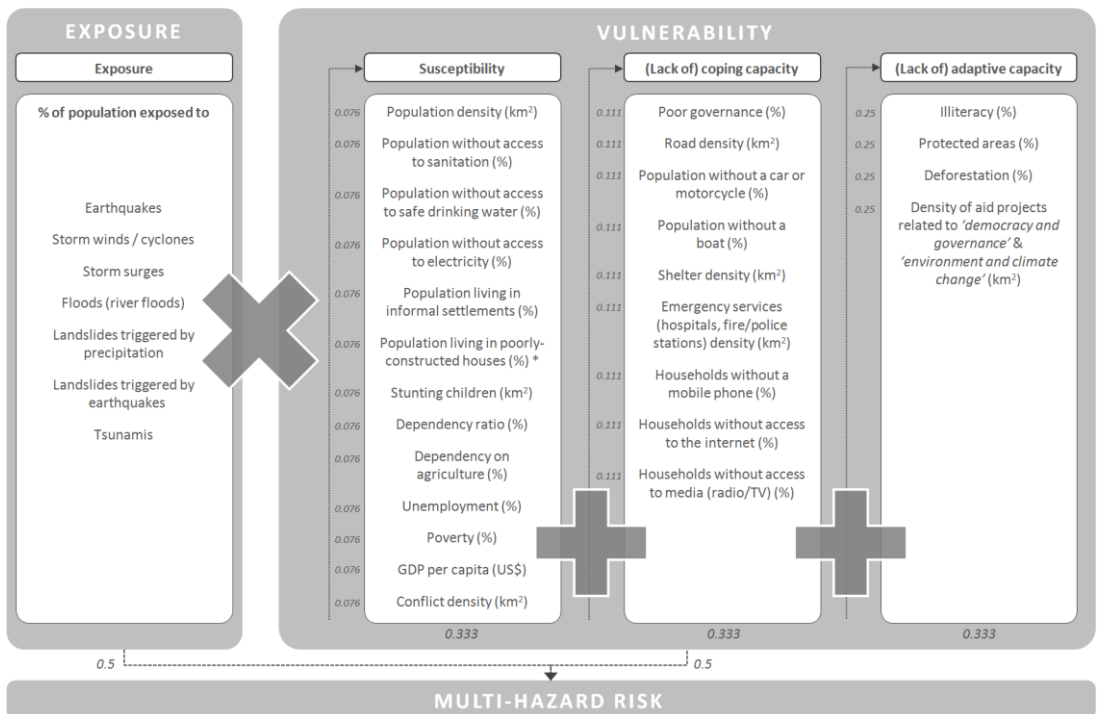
EXPOSURE

Exposure

% of population exposed to

Earthquakes

Storm winds / cyclones

Storm surges

Floods (river floods)

Landslides triggered by precipitation

Landslides triggered by earthquakes

Tsunamis

VULNERABILITY

Susceptibility

0.076 Population density (km$^2$)

0.076 Population without access to sanitation (%)

0.076 Population without access to safe drinking water (%)

0.076 Population without access to electricity (%)

0.076 Population living in informal settlements (%)

0.076 Population living in poorly-constructed houses (%) *

0.076 Stunting children (km$^2$)

0.076 Dependency ratio (%)

0.076 Dependency on agriculture (%)

0.076 Unemployment (%)

0.076 Poverty (%)

0.076 GDP per capita (US$)

0.076 Conflict density (km$^2$)

0.333

(Lack of) coping capacity

0.111 Poor governance (%)

0.111 Road density (km$^2$)

0.111 Population without a car or motorcycle (%)

0.111 Population without a boat (%)

0.111 Shelter density (km$^2$)

0.111 Emergency services (hospitals, fire/police stations) density (km$^2$)

0.111 Households without a mobile phone (%)

0.111 Households without access to the internet (%)

0.111 Households without access to media (radio/TV) (%)

0.333

(Lack of) adaptive capacity

0.25 Illiteracy (%)

0.25 Protected areas (%)

0.25 Deforestation (%)

0.25 Density of aid projects related to 'democracy and governance' & 'environment and climate change' (km$^2$)

0.333

0.5

0.5

MULTI-HAZARD RISK